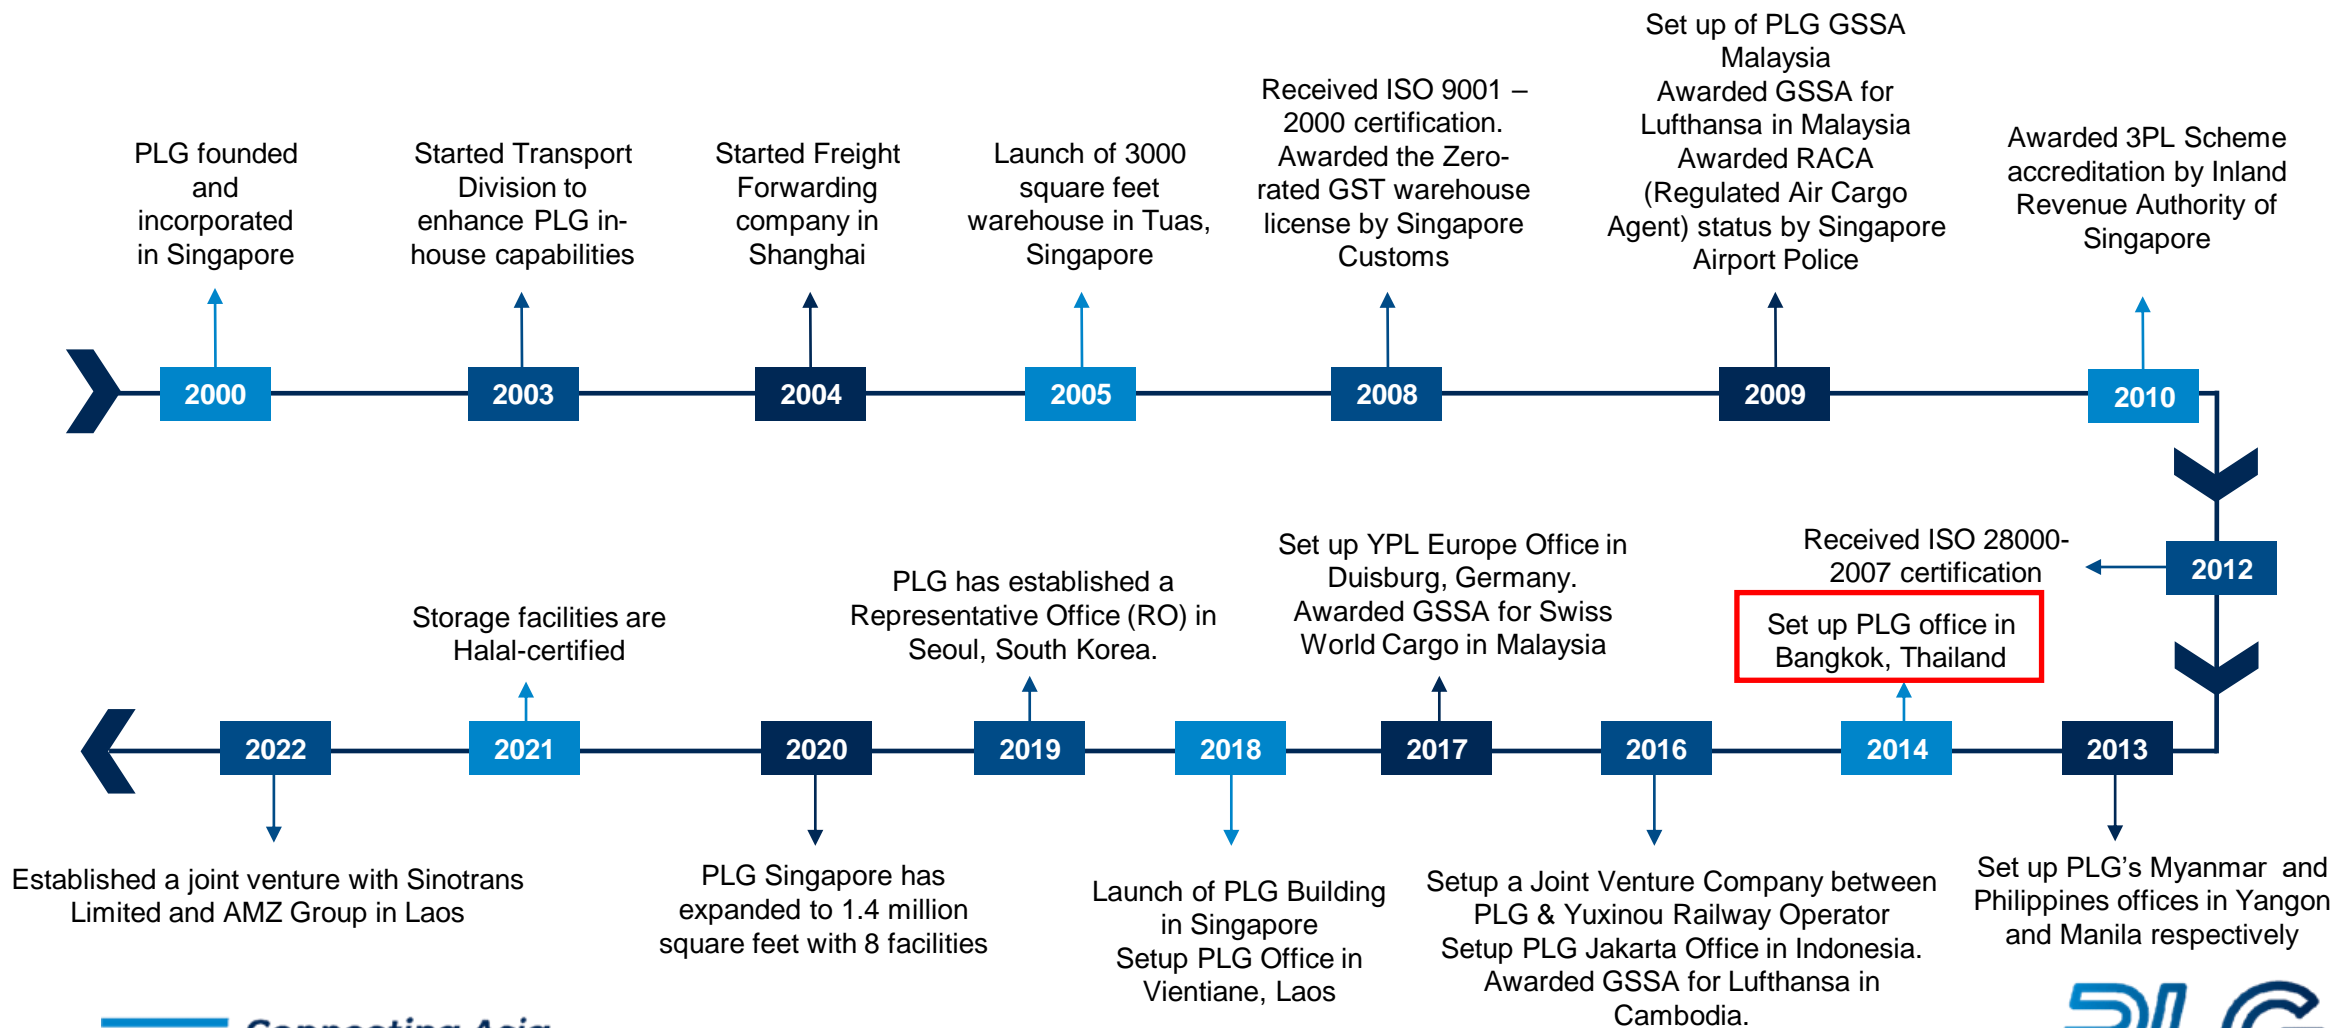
2000
PLG founded and incorporated in Singapore

2003
Started Transport Division to enhance PLG in-house capabilities

2004
Started Freight Forwarding company in Shanghai

2005
Launch of 3000 square feet warehouse in Tuas, Singapore

2008
Received ISO 9001 – 2000 certification. Awarded the Zero-rated GST warehouse license by Singapore Customs

2009
Set up of PLG GSSA Malaysia
Awarded GSSA for Lufthansa in Malaysia
Awarded RACA (Regulated Air Cargo Agent) status by Singapore Airport Police

2010
Awarded 3PL Scheme accreditation by Inland Revenue Authority of Singapore

2012
Received ISO 28000-2007 certification

2013
Set up PLG's Myanmar and Philippines offices in Yangon and Manila respectively

2014
Set up PLG office in Bangkok, Thailand

2016
Setup a Joint Venture Company between PLG & Yuxinou Railway Operator
Setup PLG Jakarta Office in Indonesia.
Awarded GSSA for Lufthansa in Cambodia.

2017
Set up YPL Europe Office in Duisburg, Germany.
Awarded GSSA for Swiss World Cargo in Malaysia

2018
Launch of PLG Building in Singapore
Setup PLG Office in Vientiane, Laos

2019
PLG has established a Representative Office (RO) in Seoul, South Korea.

2020
PLG Singapore has expanded to 1.4 million square feet with 8 facilities

2021
Storage facilities are Halal-certified

2022
Established a joint venture with Sinotrans Limited and AMZ Group in Laos

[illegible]